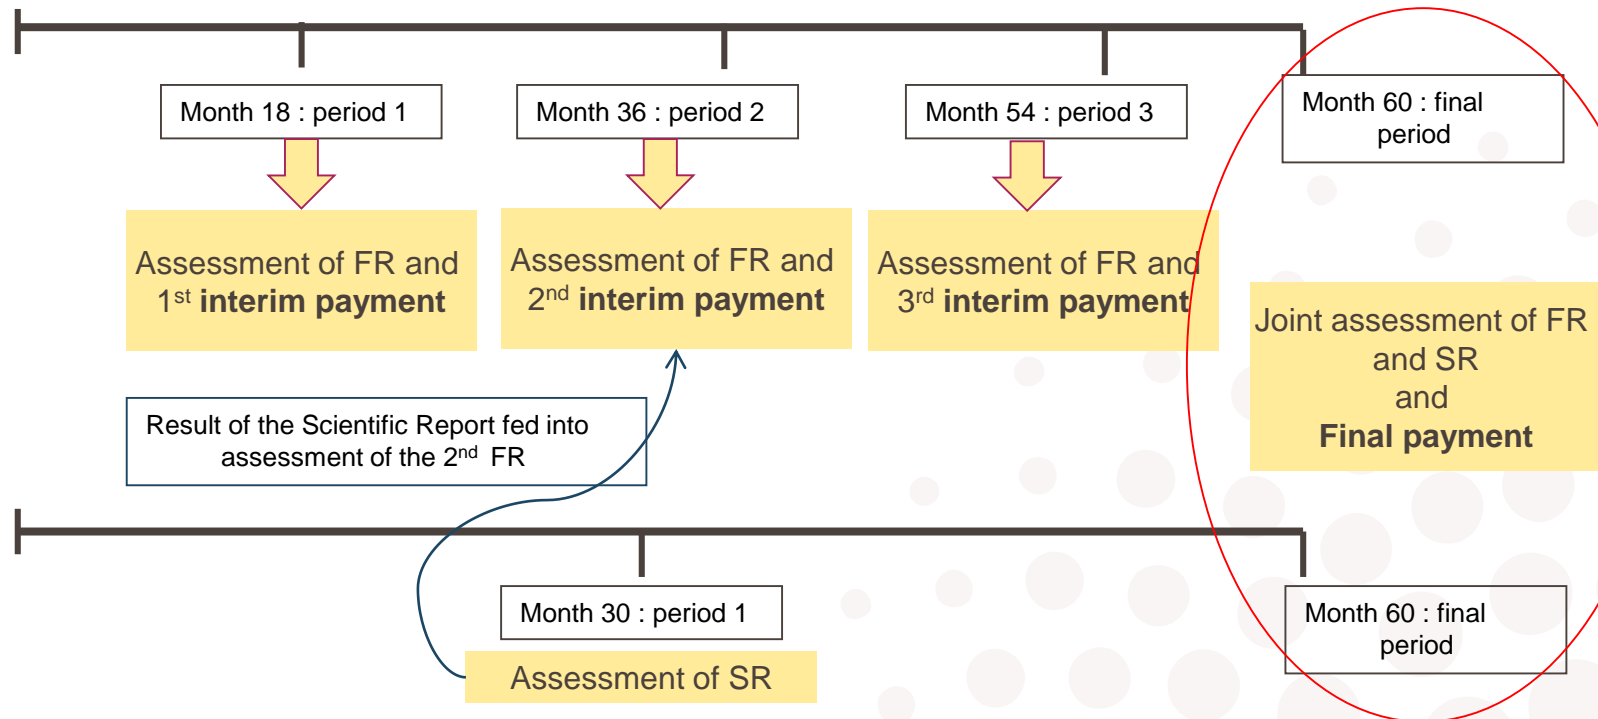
Month 18 : period 1

Month 36 : period 2

Month 54 : period 3

Month 60 : final period

Assessment of FR and $1^{st}$ **interim payment**

Assessment of FR and $2^{nd}$ **interim payment**

Assessment of FR and $3^{rd}$ **interim payment**

Joint assessment of FR and SR and **Final payment**

Result of the Scientific Report fed into assessment of the $2^{nd}$ FR

Month 30 : period 1

Assessment of SR

Month 60 : final period